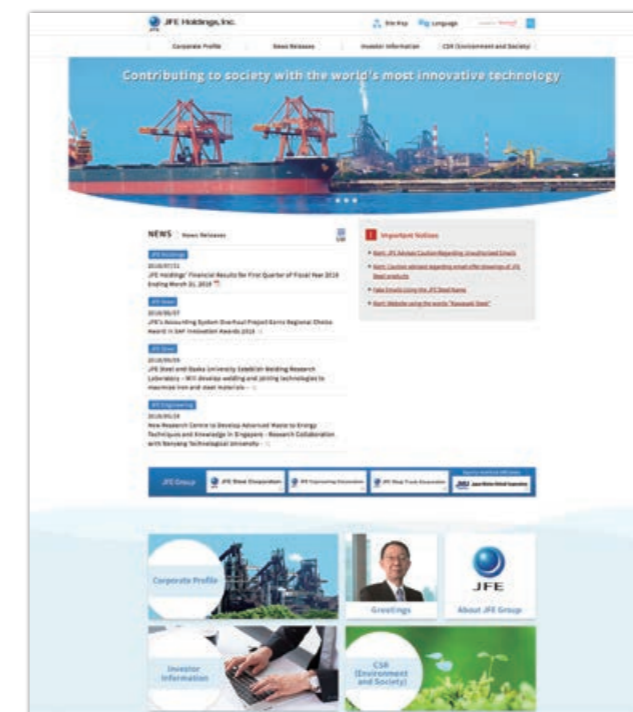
JFE Holdings, Inc.

Site Map Language

Corporate Profile News Releases Investor Information CSR (Environment and Society)

Contributing to society with the world's most innovative technology

NEWS News Releases

JFE Holdings
2018/07/31
JFE Holdings' Financial Results for First Quarter of Fiscal Year 2018 Ending March 31, 2019

JFE Steel
2018/06/07
JFE's Accounting System Overhaul Project Earns Regional Choice Award in SAP Innovation Awards 2018

JFE Steel
2018/05/09
JFE Steel and Osaka University Establish Welding Research Laboratory – Will develop welding and joining technologies to maximize iron and steel materials –

JFE Engineering
2018/05/24
New Research Centre to Develop Advanced Waste to Energy Techniques and Knowledge in Singapore – Research Collaboration with Nanyang Technological University –

Important Notices

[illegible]
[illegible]
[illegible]
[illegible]

JFE Group JFE Steel Corporation JFE Engineering Corporation JFE Shoji Trade Corporation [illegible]

Corporate Profile

Greetings

JFE
About JFE Group

Investor Information

CSR (Environment and Society)